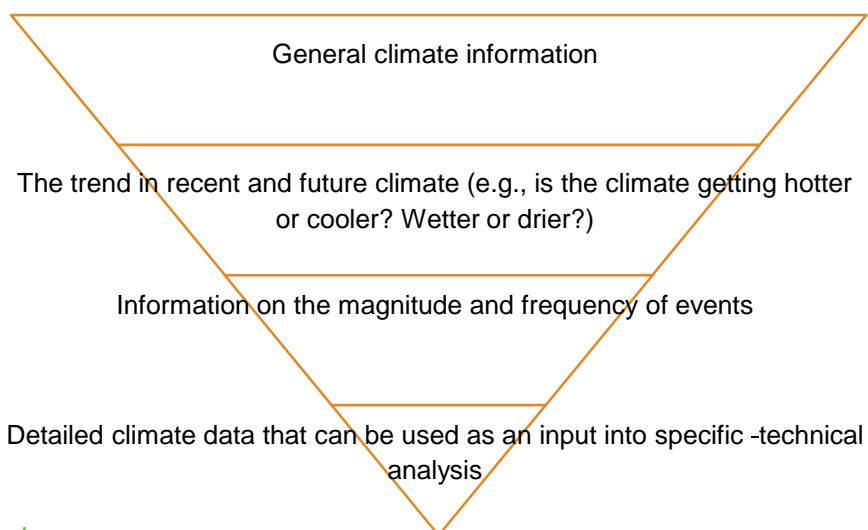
General climate information

The trend in recent and future climate (e.g., is the climate getting hotter or cooler? Wetter or drier?)

Information on the magnitude and frequency of events

Detailed climate data that can be used as an input into specific -technical analysis